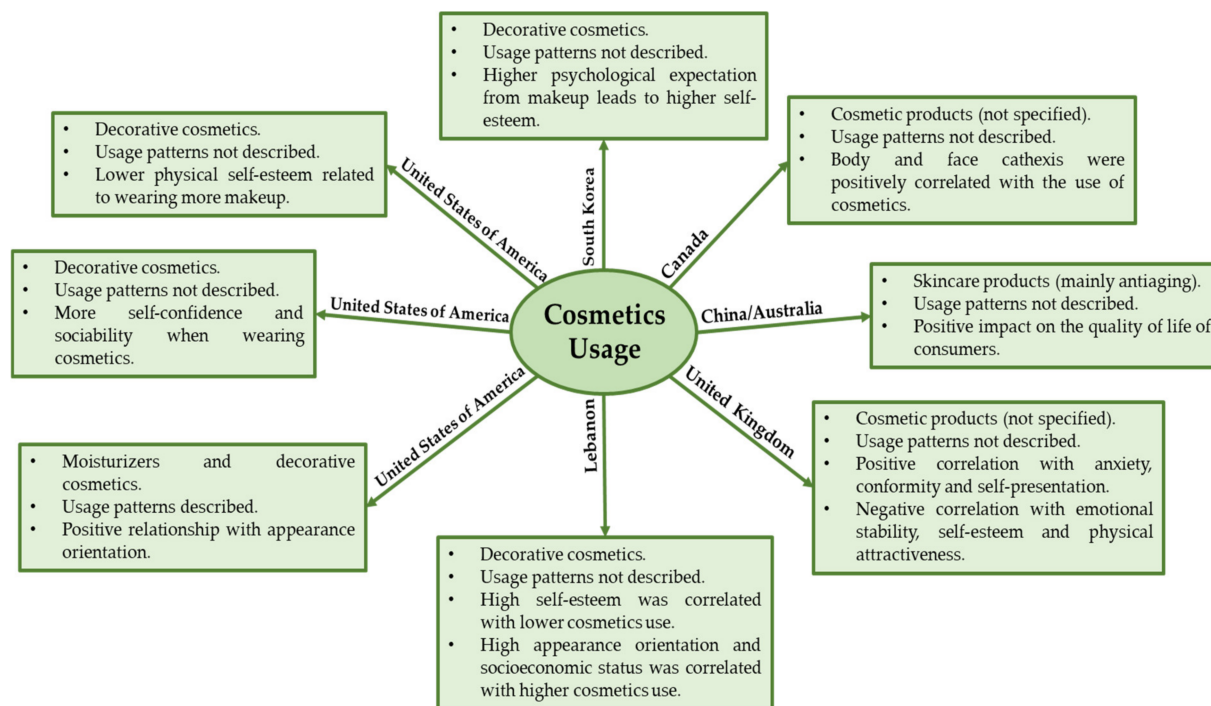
Cosmetics Usage

South Korea
- Decorative cosmetics.
- Usage patterns not described.
- Higher psychological expectation from makeup leads to higher self-esteem.

United States of America
- Decorative cosmetics.
- Usage patterns not described.
- Lower physical self-esteem related to wearing more makeup.

Canada
- Cosmetic products (not specified).
- Usage patterns not described.
- Body and face cathexis were positively correlated with the use of cosmetics.

United States of America
- Decorative cosmetics.
- Usage patterns not described.
- More self-confidence and sociability when wearing cosmetics.

China/Australia
- Skincare products (mainly antiaging).
- Usage patterns not described.
- Positive impact on the quality of life of consumers.

United States of America
- Moisturizers and decorative cosmetics.
- Usage patterns described.
- Positive relationship with appearance orientation.

United Kingdom
- Cosmetic products (not specified).
- Usage patterns not described.
- Positive correlation with anxiety, conformity and self-presentation.
- Negative correlation with emotional stability, self-esteem and physical attractiveness.

Lebanon
- Decorative cosmetics.
- Usage patterns not described.
- High self-esteem was correlated with lower cosmetics use.
- High appearance orientation and socioeconomic status was correlated with higher cosmetics use.